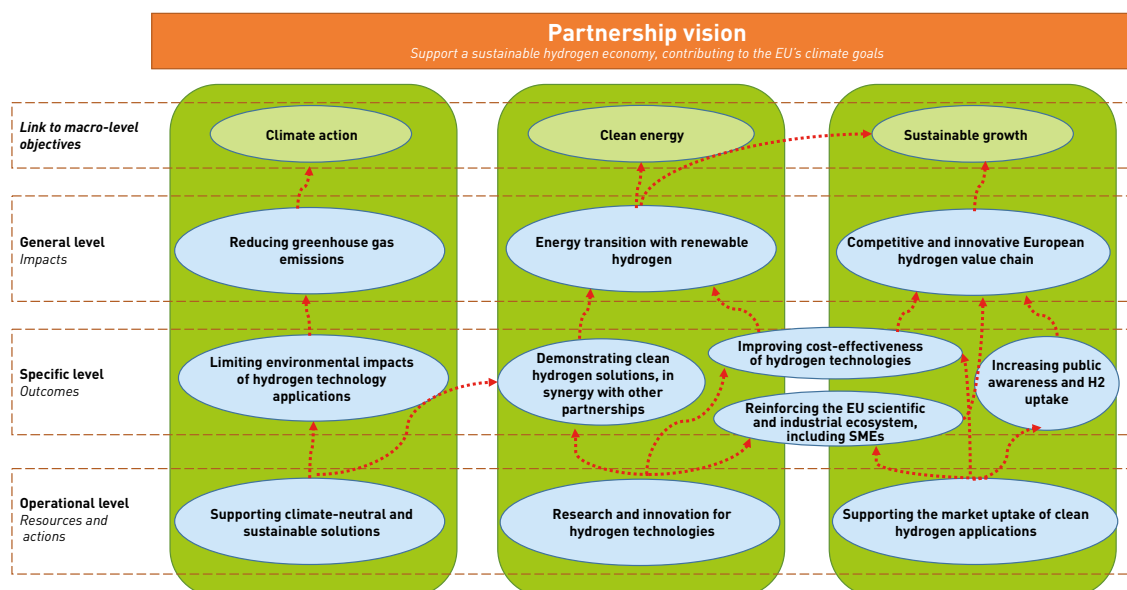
Partnership vision

Support a sustainable hydrogen economy, contributing to the EU's climate goals

Link to macro-level objectives

Climate action

Clean energy

Sustainable growth

General level
Impacts

Reducing greenhouse gas emissions

Energy transition with renewable hydrogen

Competitive and innovative European hydrogen value chain

Specific level
Outcomes

Limiting environmental impacts of hydrogen technology applications

Demonstrating clean hydrogen solutions, in synergy with other partnerships

Improving cost-effectiveness of hydrogen technologies

Reinforcing the EU scientific and industrial ecosystem, including SMEs

Increasing public awareness and H2 uptake

Operational level
Resources and actions

Supporting climate-neutral and sustainable solutions

Research and innovation for hydrogen technologies

Supporting the market uptake of clean hydrogen applications